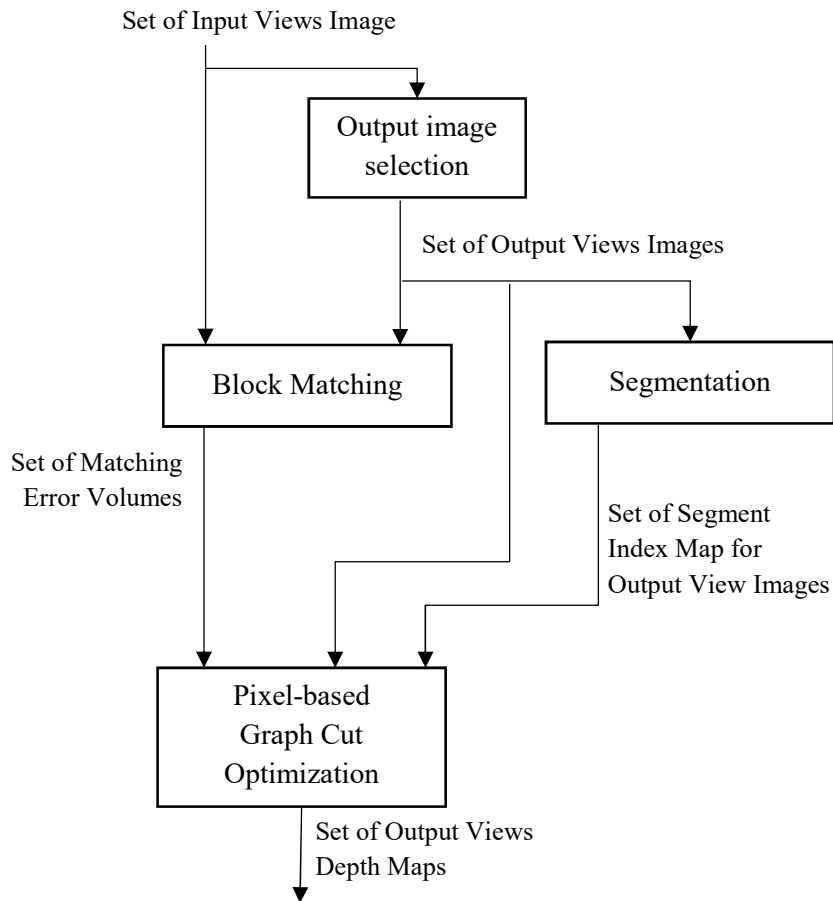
Set of Input Views Image

Output image selection

Set of Output Views Images

Block Matching

Segmentation

Set of Matching Error Volumes

Set of Segment Index Map for Output View Images

Pixel-based Graph Cut Optimization

Set of Output Views Depth Maps